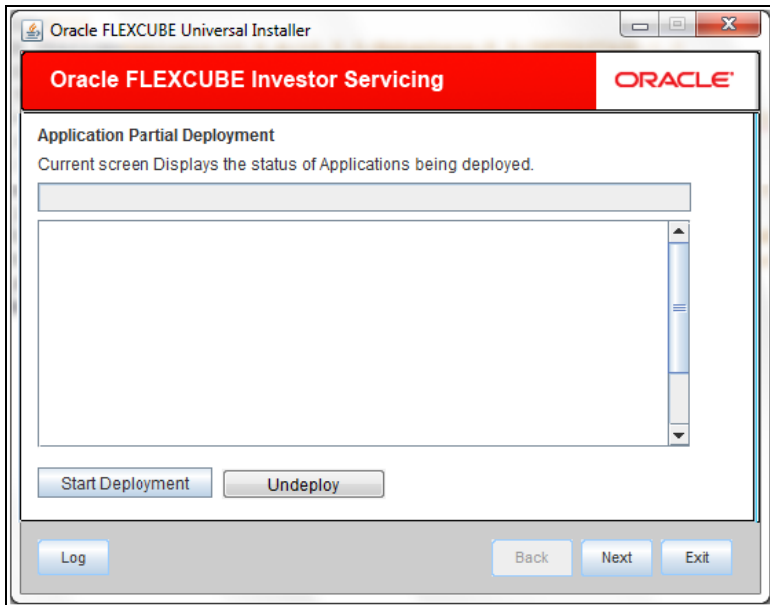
Oracle FLEXCUBE Universal Installer

Oracle FLEXCUBE Investor Servicing

ORACLE

Application Partial Deployment

Current screen Displays the status of Applications being deployed.

Start Deployment

Undeploy

Log

Back

Next

Exit